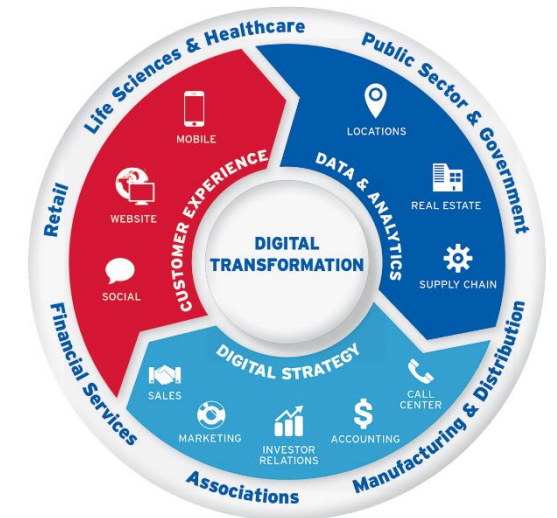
Life Sciences & Healthcare

Public Sector & Government

Retail

Financial Services

Associations

Manufacturing & Distribution

CUSTOMER EXPERIENCE

MOBILE

WEBSITE

SOCIAL

DATA & ANALYTICS

LOCATIONS

REAL ESTATE

SUPPLY CHAIN

DIGITAL TRANSFORMATION

DIGITAL STRATEGY

SALES

MARKETING

INVESTOR RELATIONS

ACCOUNTING

CALL CENTER